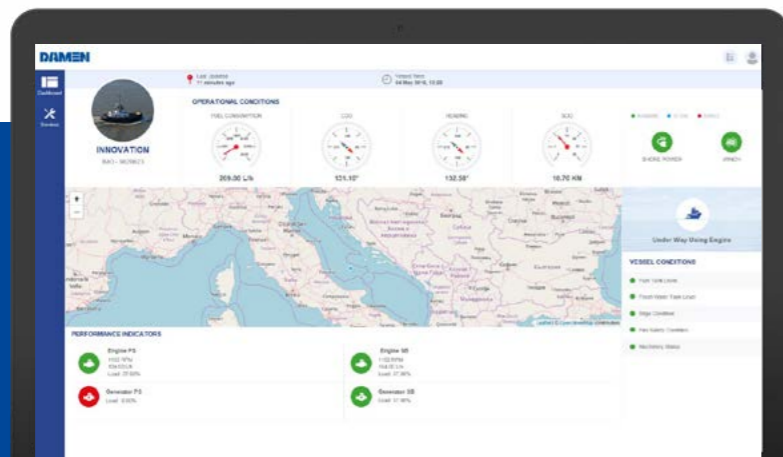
DAMEN

Dashboard

Services

Last Update
11 minutes ago

Vessel Time
04 May 2018, 13:20

INNOVATION
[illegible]

OPERATIONAL CONDITIONS

FUEL CONSUMPTION
209.00 L/h

COG
131.10°

HEADING
132.58°

SOG
10.70 KN

Available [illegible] Active

SHORE POWER

WINCH

Under Way Using Engine

VESSEL CONDITIONS

Fuel Tank Level

Fresh Water Tank Level

Bilge Condition

Fire Safety Condition

Machinery Status

+
−

Leaflet | © OpenStreetMap contributors

PERFORMANCE INDICATORS

Engine PS
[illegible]
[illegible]
Load: 37.60%

Engine SB
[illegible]
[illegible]
Load: 37.36%

Generator PS
Load: 0.00%

Generator SB
Load: 37.36%